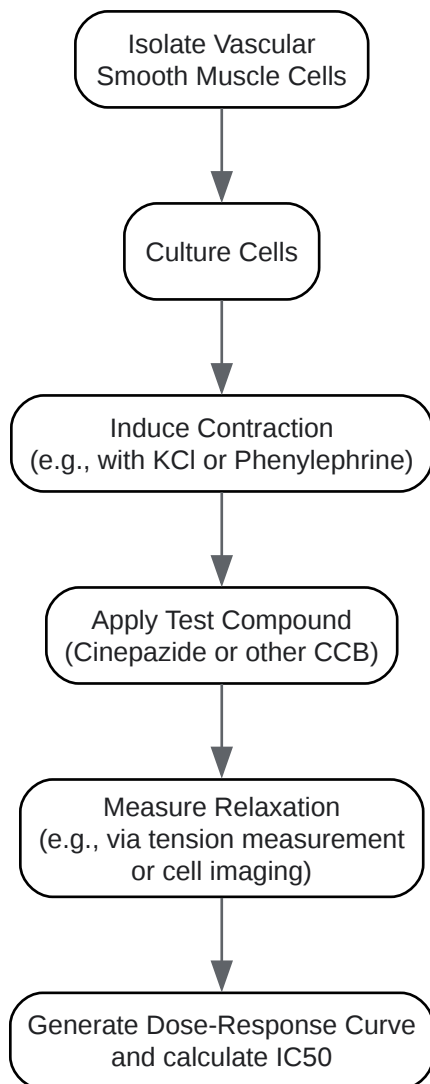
Isolate Vascular Smooth Muscle Cells

Culture Cells

Induce Contraction (e.g., with KCl or Phenylephrine)

Apply Test Compound (Cinepazide or other CCB)

Measure Relaxation (e.g., via tension measurement or cell imaging)

Generate Dose-Response Curve and calculate IC50